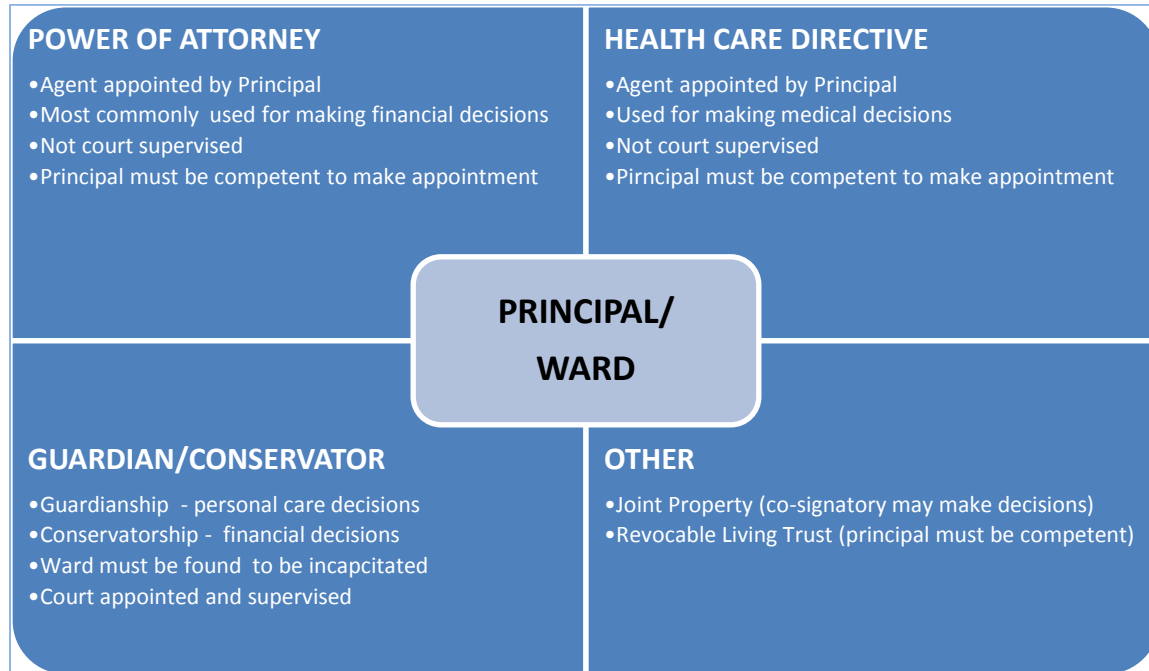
POWER OF ATTORNEY

•Agent appointed by Principal
•Most commonly used for making financial decisions
•Not court supervised
•Principal must be competent to make appointment

HEALTH CARE DIRECTIVE

•Agent appointed by Principal
•Used for making medical decisions
•Not court supervised
•Pirncipal must be competent to make appointment

PRINCIPAL/
WARD

GUARDIAN/CONSERVATOR

•Guardianship - personal care decisions
•Conservatorship - financial decisions
•Ward must be found to be incapcitated
•Court appointed and supervised

OTHER

•Joint Property (co-signatory may make decisions)
•Revocable Living Trust (principal must be competent)